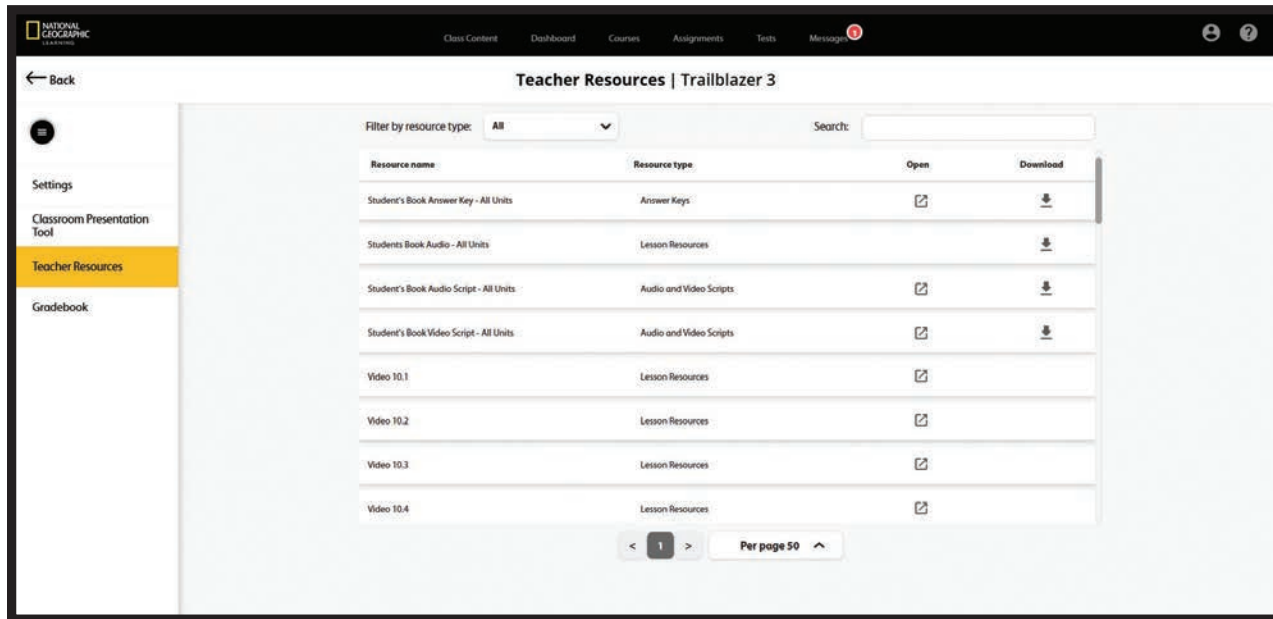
NATIONAL GEOGRAPHIC LEARNING

Class Content Dashboard Courses Assignments Tests Messages 1

← Back

Teacher Resources | Trailblazer 3

Settings

Classroom Presentation Tool

Teacher Resources

Gradebook

Filter by resource type: All

Search:

| Resource name | Resource type | Open | Download |
|---|---|---|---|
| Student's Book Answer Key - All Units | Answer Keys | | |
| Students Book Audio - All Units | Lesson Resources | | |
| Student's Book Audio Script - All Units | Audio and Video Scripts | | |
| Student's Book Video Script - All Units | Audio and Video Scripts | | |
| Video 10.1 | Lesson Resources | | |
| Video 10.2 | Lesson Resources | | |
| Video 10.3 | Lesson Resources | | |
| Video 10.4 | Lesson Resources | | |

< 1 >

Per page 50